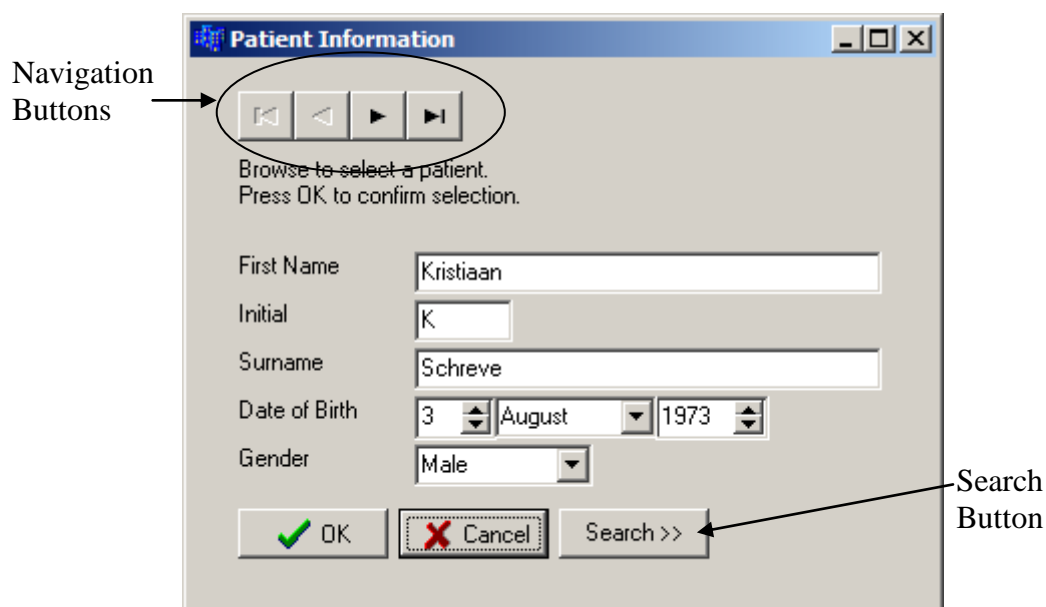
Navigation Buttons

Patient Information

Browse to select a patient.
Press OK to confirm selection.

First Name Kristiaan
Initial K
Surname Schreve
Date of Birth 3 August 1973
Gender Male

OK
Cancel
Search >>

Search Button